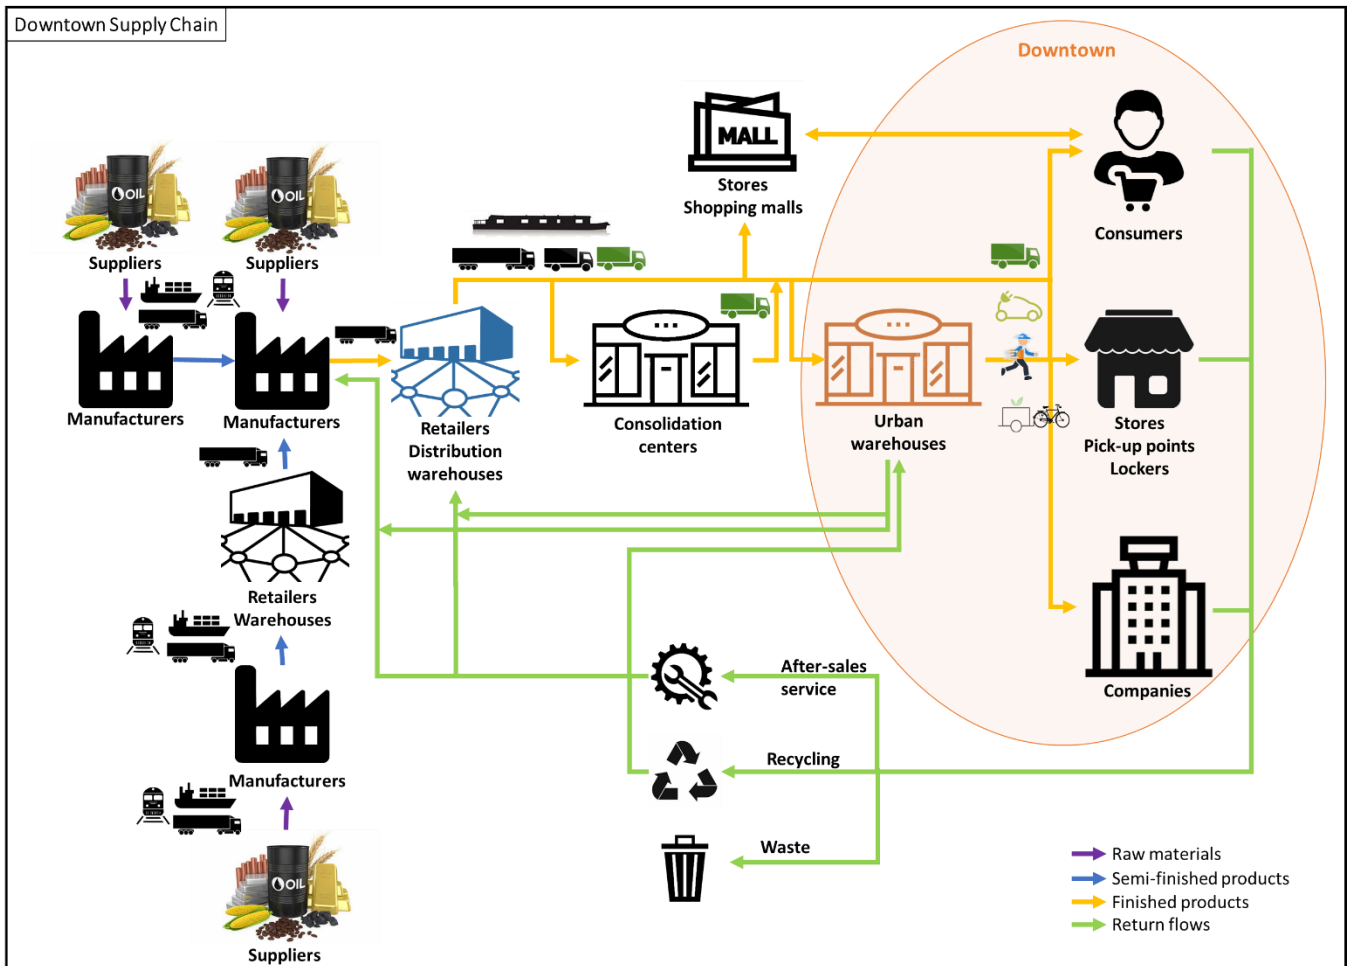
Downtown Supply Chain

Downtown

OIL
Suppliers

OIL
Suppliers

Manufacturers

Manufacturers

Retailers
Distribution
warehouses

MALL
Stores
Shopping malls

Consolidation
centers

Urban
warehouses

Consumers

Stores
Pick-up points
Lockers

Companies

Retailers
Warehouses

Manufacturers

OIL
Suppliers

After-sales
service

Recycling

Waste

Raw materials
Semi-finished products
Finished products
Return flows